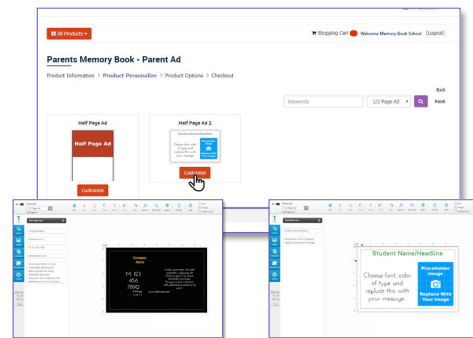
All Products

Shopping Cart Welcome Memory Book School [Logout]

Parents Memory Book - Parent Ad

Product Information > Product Personalize > Product Options > Checkout

Back

Keywords

1/2 Page Ad

Reset

Half Page Ad

Half Page Ad

Customize

Half Page Ad 2

Customize

Student Name/Headline

Choose font, color of type and replace this with your message.

Placeholder Image

Replace With Your Image